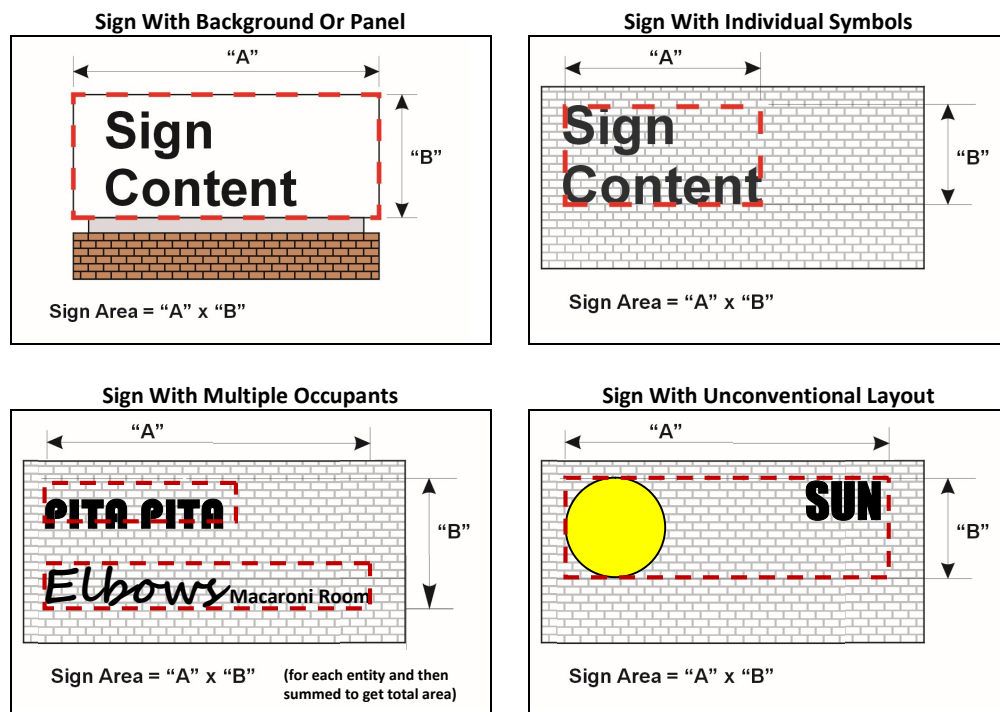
Sign With Background Or Panel

"A"

Sign Content

"B"

Sign Area = "A" x "B"

Sign With Individual Symbols

"A"

Sign Content

"B"

Sign Area = "A" x "B"

Sign With Multiple Occupants

"A"

PITA PITA

Elbows Macaroni Room

"B"

Sign Area = "A" x "B" (for each entity and then summed to get total area)

Sign With Unconventional Layout

"A"

SUN

"B"

Sign Area = "A" x "B"